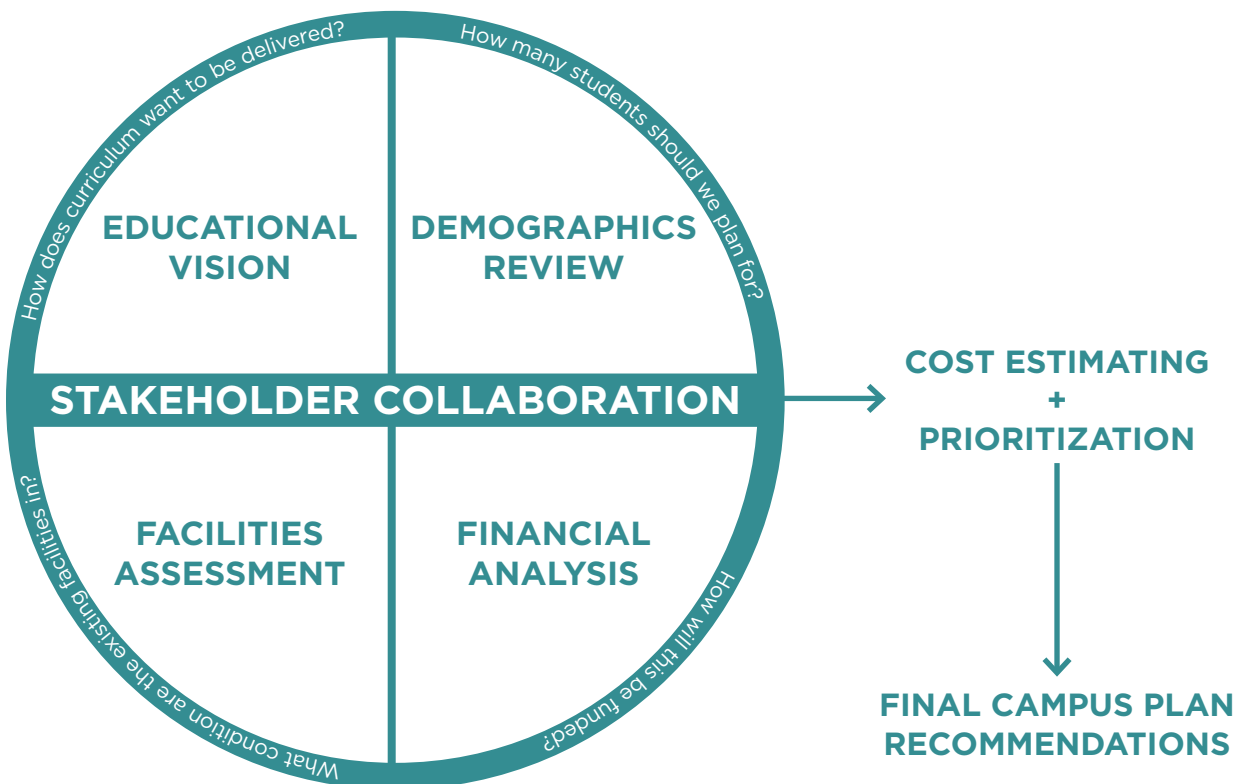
How does curriculum want to be delivered?

How many students should we plan for?

EDUCATIONAL VISION

DEMOGRAPHICS REVIEW

STAKEHOLDER COLLABORATION

FACILITIES ASSESSMENT

FINANCIAL ANALYSIS

What condition are the existing facilities in?

How will this be funded?

COST ESTIMATING
+
PRIORITIZATION

FINAL CAMPUS PLAN RECOMMENDATIONS